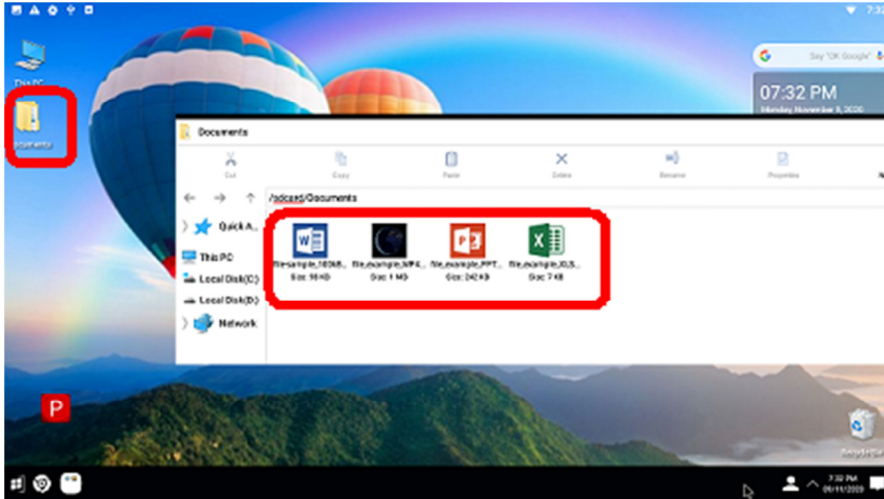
7:3

This PC

Documents

Say "OK Google"

07:32 PM

Monday, November 9, 2020

Documents

Cut

Copy

Paste

Delete

Rename

Properties

/sdcard/Documents

Quick A...

This PC

Local Disk(C)

Local Disk(D)

Network

file-sample_100kB...
Size: 98 KB

file_example_MP4...
Size: 1 MB

file_example_PPT...
Size: 242 KB

file_example_XLS...
Size: 7 KB

Recycle Bin

7:32 PM
09/11/2020